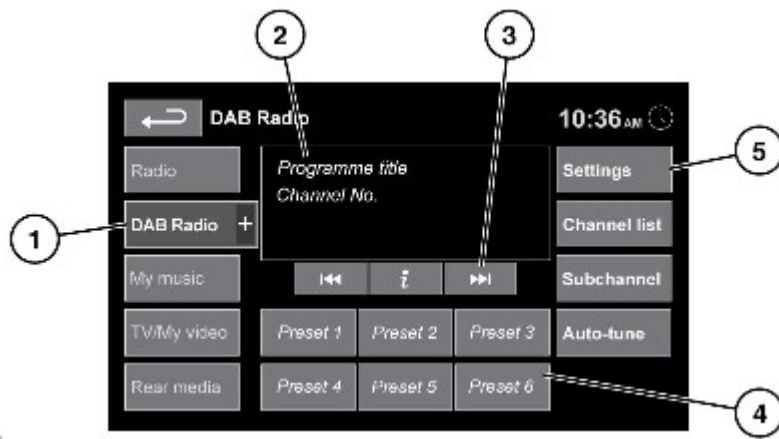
2
3
DAB Radio
10:36 AM
Radio
Programme title
Channel No.
Settings
5
1
DAB Radio +
Channel list
My music
i
Subchannel
TV/My video
Preset 1
Preset 2
Preset 3
Auto-tune
Rear media
Preset 4
Preset 5
Preset 6
4